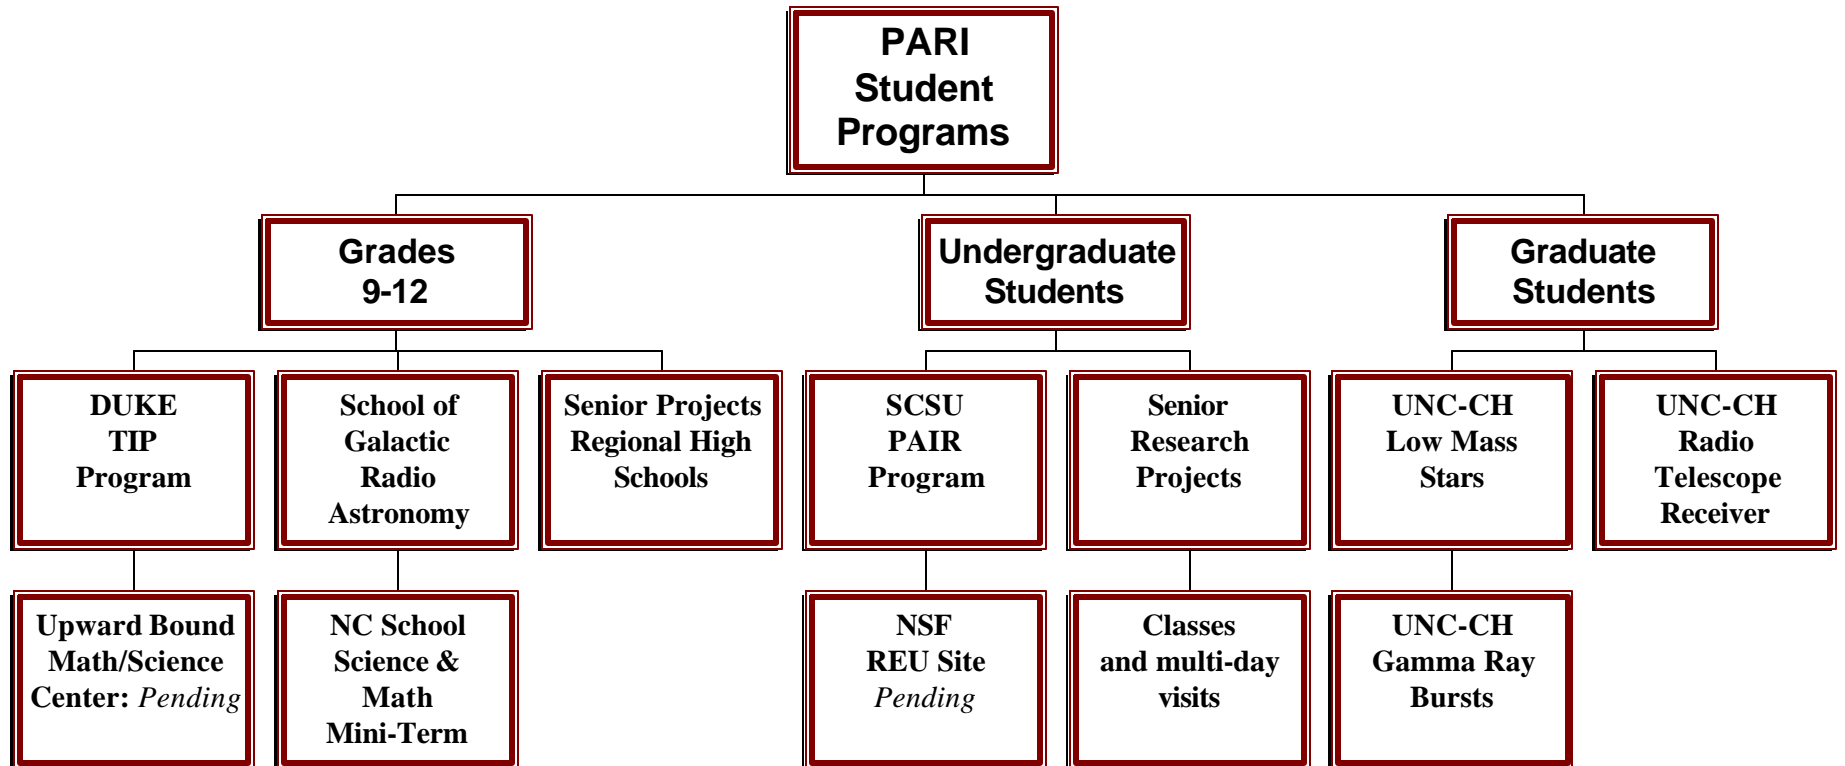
PARI Student Programs

Grades 9-12

Undergraduate Students

Graduate Students

DUKE TIP Program

School of Galactic Radio Astronomy

Senior Projects Regional High Schools

SCSU PAIR Program

Senior Research Projects

UNC-CH Low Mass Stars

UNC-CH Radio Telescope Receiver

Upward Bound Math/Science Center: *Pending*

NC School Science & Math Mini-Term

NSF REU Site *Pending*

Classes and multi-day visits

UNC-CH Gamma Ray Bursts